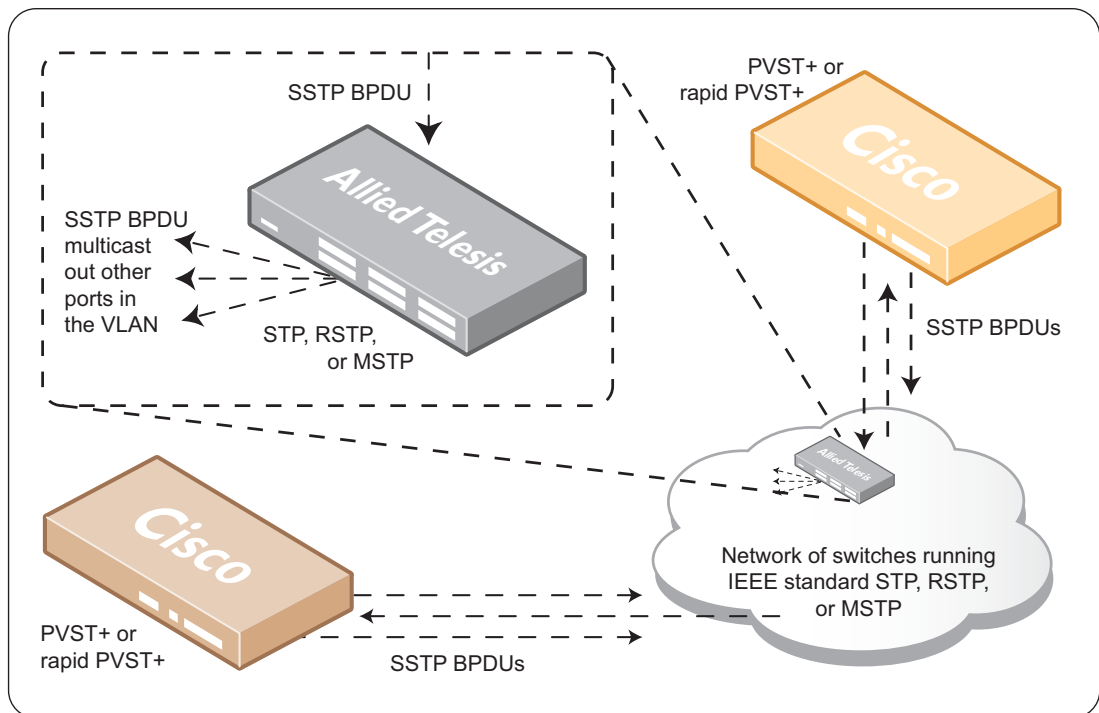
SSTP BPDU

Allied Telesis

SSTP BPDU multicast out other ports in the VLAN

STP, RSTP, or MSTP

PVST+ or rapid PVST+

Cisco

SSTP BPDUs

Allied Telesis

Network of switches running IEEE standard STP, RSTP, or MSTP

Cisco

PVST+ or rapid PVST+

SSTP BPDUs